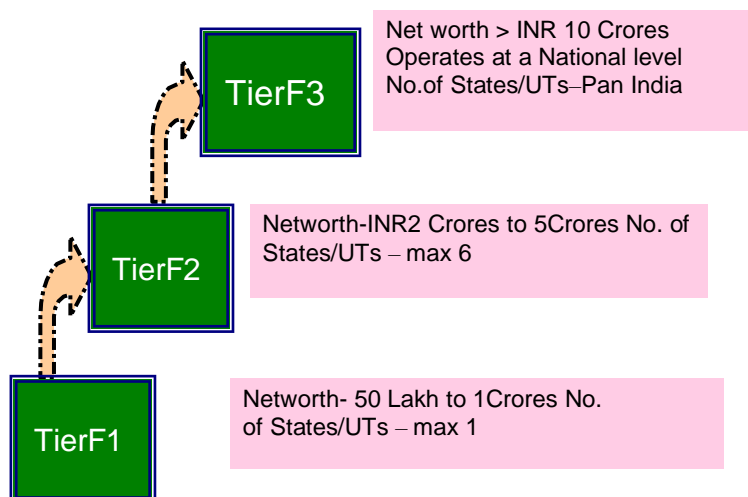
TierF3

Net worth > INR 10 Crores
Operates at a National level
No.of States/UTs–Pan India

TierF2

Networth-INR2 Crores to 5Crores No. of States/UTs – max 6

TierF1

Networth- 50 Lakh to 1Crores No. of States/UTs – max 1